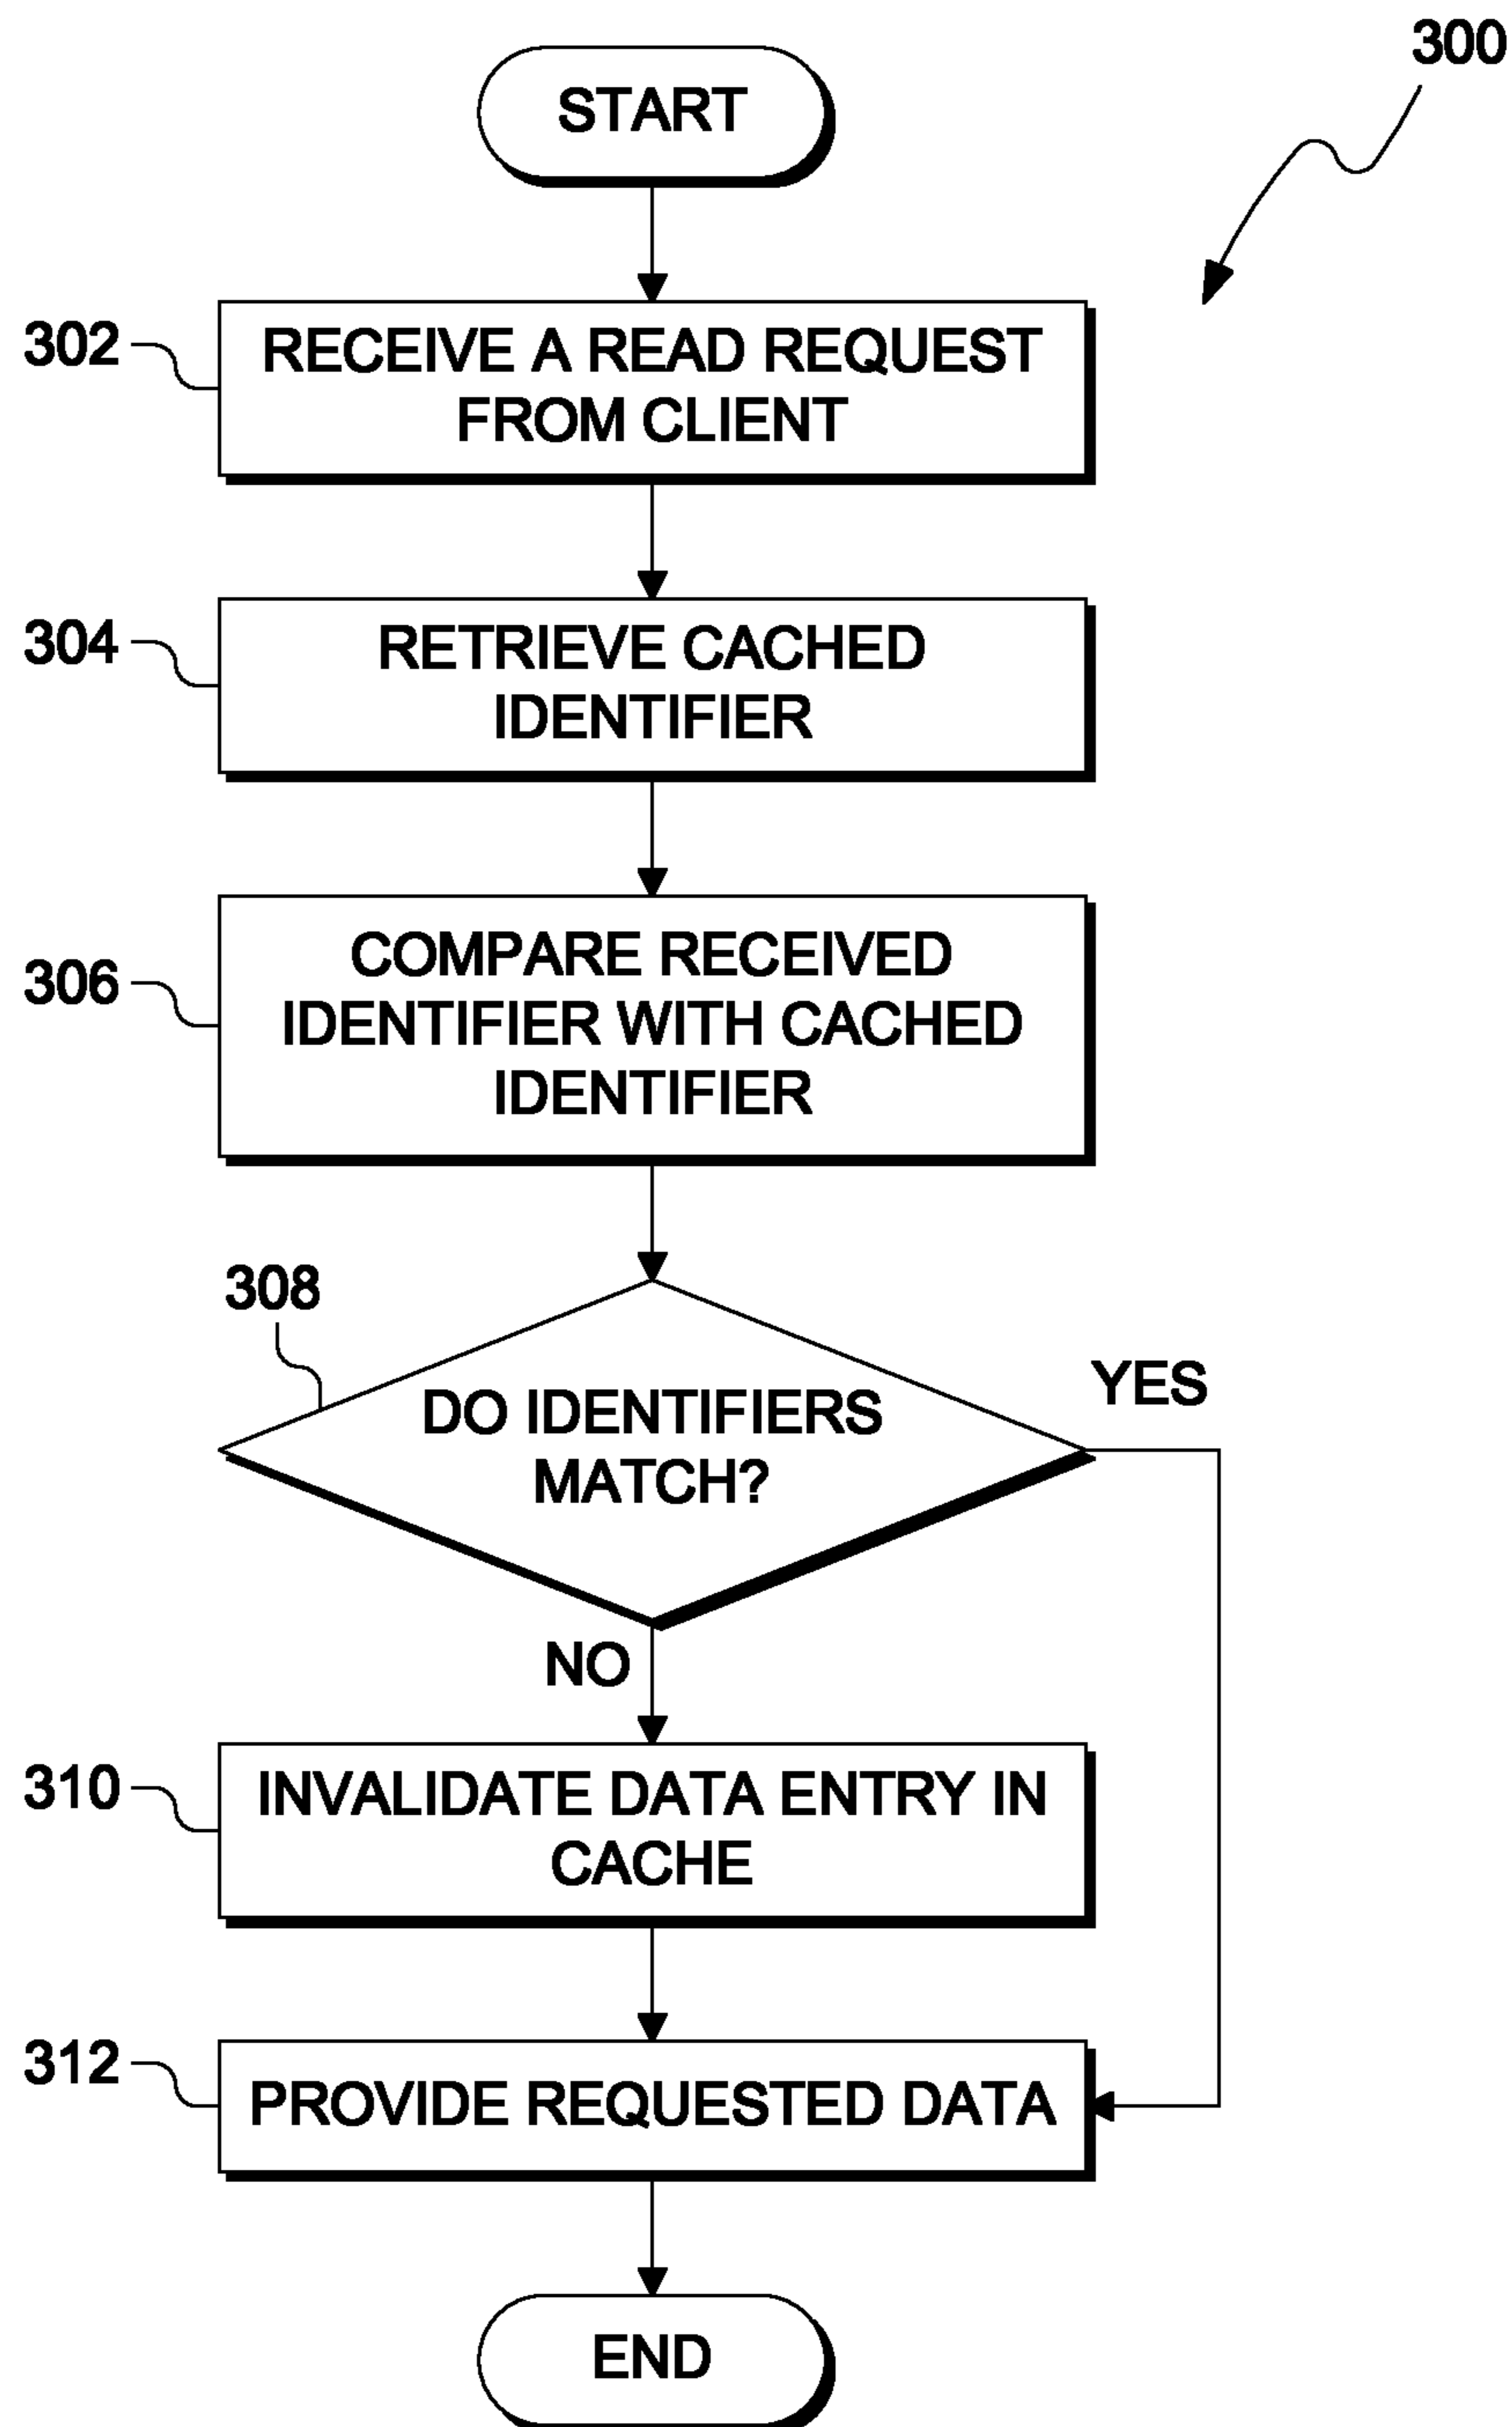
300

START

302
RECEIVE A READ REQUEST FROM CLIENT

304
RETRIEVE CACHED IDENTIFIER

306
COMPARE RECEIVED IDENTIFIER WITH CACHED IDENTIFIER

308
DO IDENTIFIERS MATCH?

YES

NO

310
INVALIDATE DATA ENTRY IN CACHE

312
PROVIDE REQUESTED DATA

END